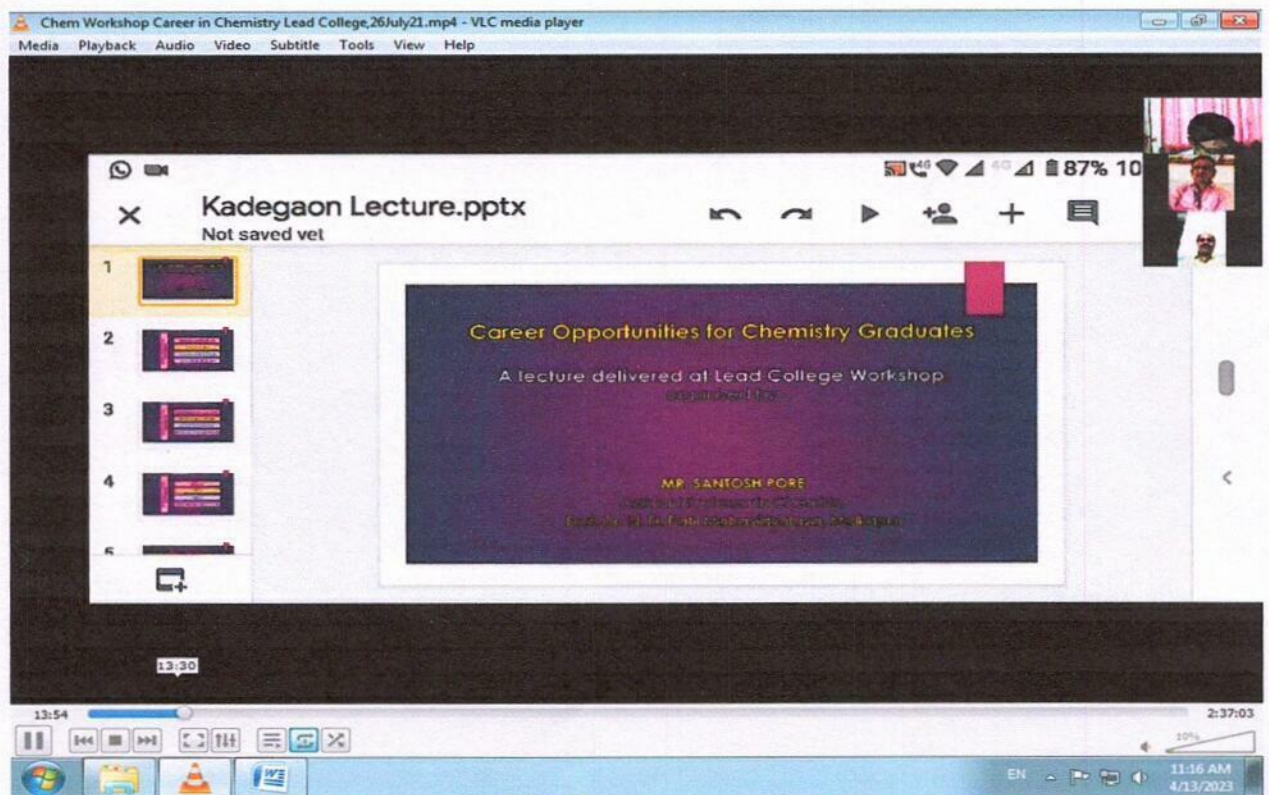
Chem Workshop Career in Chemistry Lead College,26July21.mp4 - VLC media player

Media Playback Audio Video Subtitle Tools View Help

87% 10

Kadegaon Lecture.pptx
Not saved yet

1
2
3
4
5

Career Opportunities for Chemistry Graduates

A lecture delivered at Lead College Workshop
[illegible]

MR. SANTOSH PORE
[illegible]
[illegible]

13:30

13:54

2:37:03

10%

EN

11:16 AM
4/13/2023